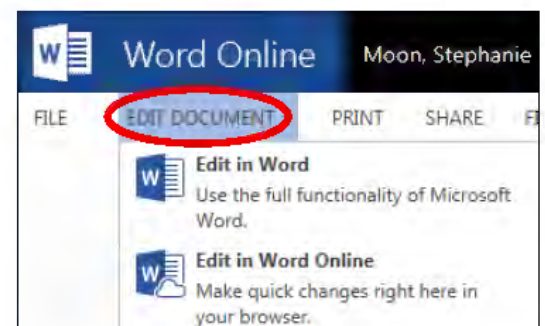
W

Word Online

Moon, Stephanie

FILE EDIT DOCUMENT PRINT SHARE F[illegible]

W

Edit in Word

Use the full functionality of Microsoft Word.

W

Edit in Word Online

Make quick changes right here in your browser.